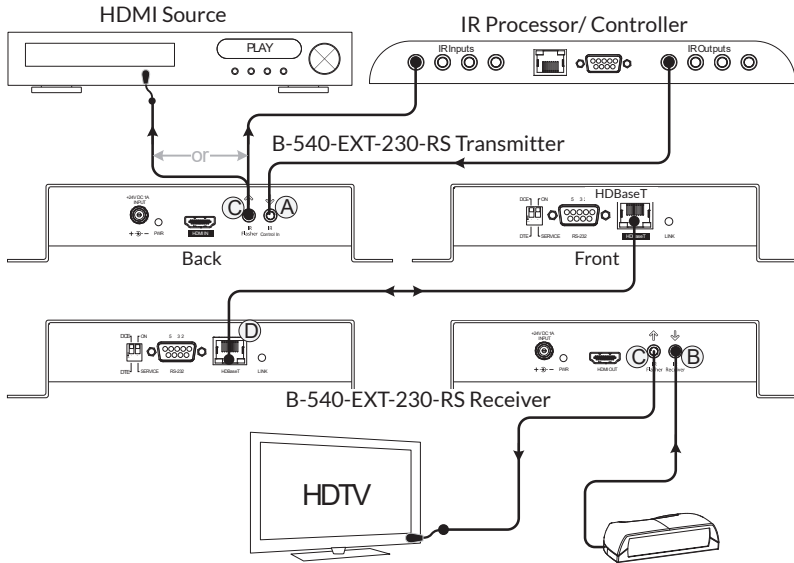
HDMI Source

PLAY

IR Processor/ Controller

IR Inputs

IR Outputs

or

B-540-EXT-230-RS Transmitter

+24V DC 1A INPUT

PWR

HDMI IN

C

IR Flasher

A

IR Control In

Back

DCE

ON

DTE

SERVICE

RS-232

HDBaseT

HDBaseT

LINK

Front

DCE

ON

DTE

SERVICE

RS-232

D

HDBaseT

LINK

+24V DC 1A INPUT

PWR

HDMI OUT

C

Flasher

B

Receiver

B-540-EXT-230-RS Receiver

HDTV